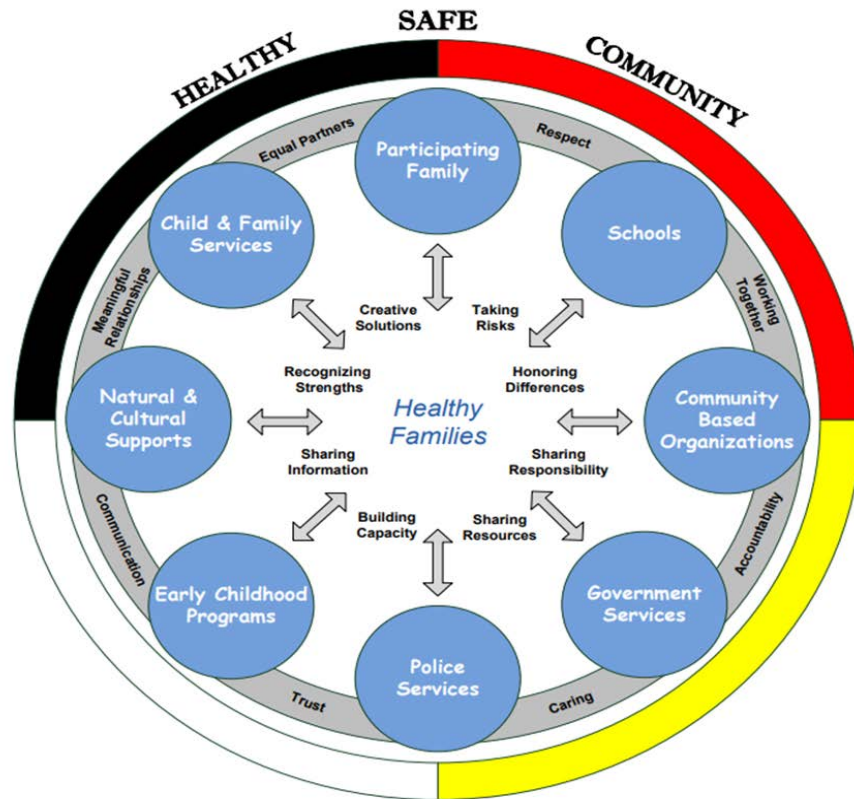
HEALTHY

SAFE

COMMUNITY

Equal Partners

Respect

Participating Family

Child & Family Services

Schools

Meaningful Relationships

Working Together

Creative Solutions

Taking Risks

Recognizing Strengths

Honoring Differences

Natural & Cultural Supports

Healthy Families

Community Based Organizations

Sharing Information

Sharing Responsibility

Communication

Building Capacity

Sharing Resources

Accountability

Early Childhood Programs

Government Services

Police Services

Trust

Caring